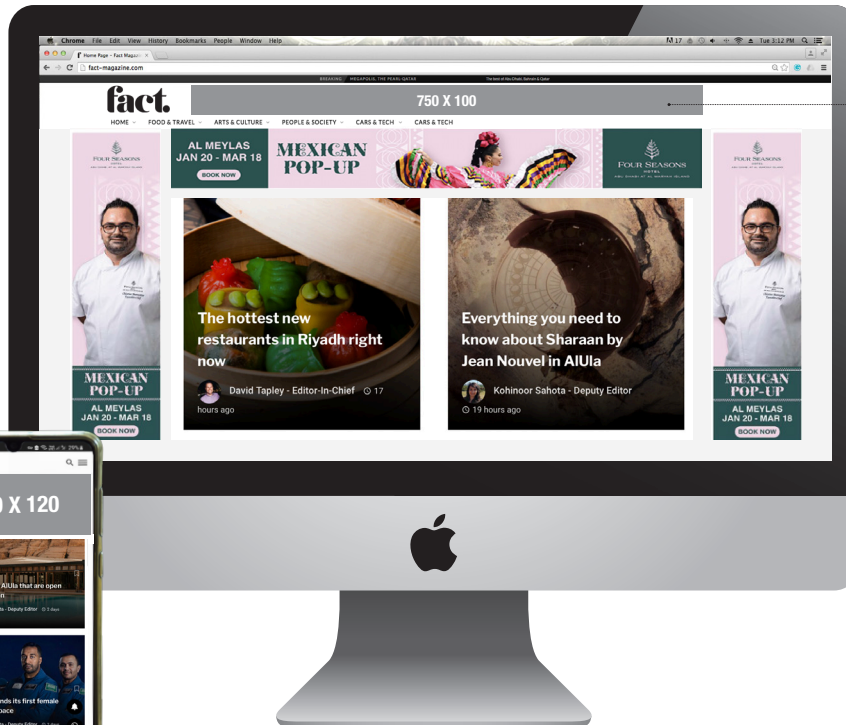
Chrome File Edit View History Bookmarks People Window Help
Tue 3:12 PM
Home Page - Fact Magazine
fact-magazine.com
BREAKING MEGAPOLIS: THE PEARL-QATAR
fact.
750 X 100
HOME FOOD & TRAVEL ARTS & CULTURE PEOPLE & SOCIETY CARS & TECH CARS & TECH
FOUR SEASONS
MEXICAN POP-UP
AL MEYLAS JAN 20 - MAR 18
BOOK NOW
AL MEYLAS JAN 20 - MAR 18
BOOK NOW
MEXICAN POP-UP
FOUR SEASONS HOTEL
FOUR SEASONS
MEXICAN POP-UP
AL MEYLAS JAN 20 - MAR 18
BOOK NOW
The hottest new restaurants in Riyadh right now
David Tapley - Editor-In-Chief 17 hours ago
Everything you need to know about Sharaan by Jean Nouvel in AlUla
Kohinoor Sahota - Deputy Editor
19 hours ago
0 X 120
AlUla that are open
ota - Deputy Editor
nds its first female pace